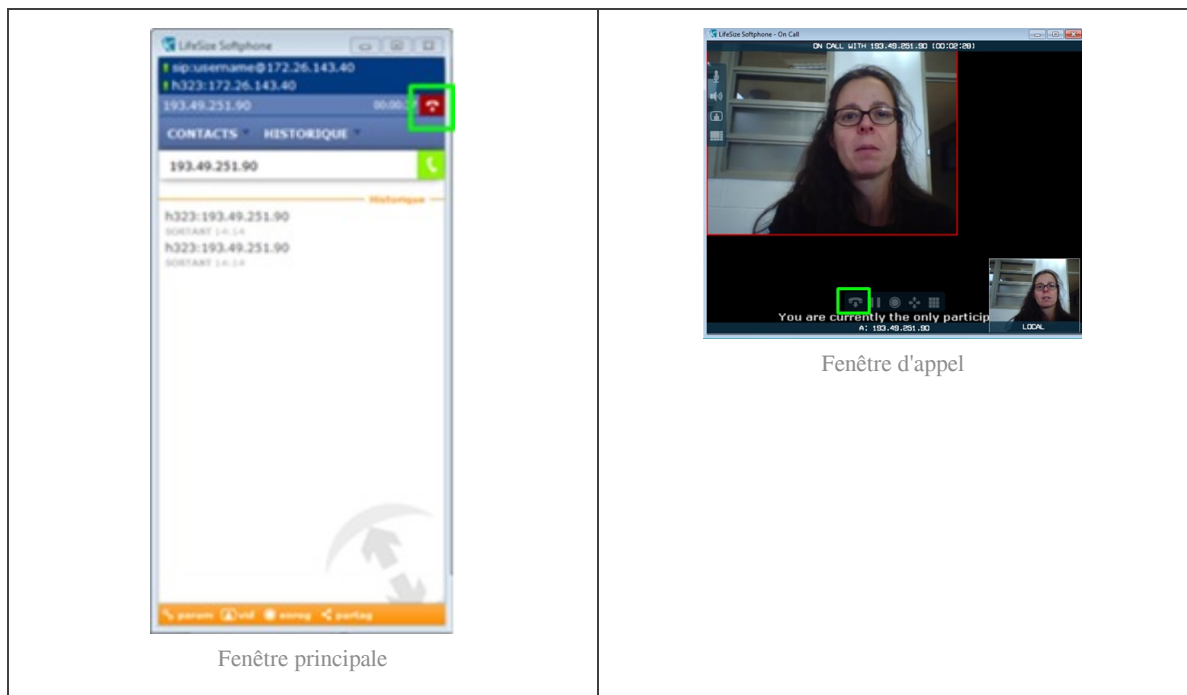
LifeSize Softphone

sip:username@172.26.143.40

h323:172.26.143.40

193.49.251.90 00:00:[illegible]

CONTACTS HISTORIQUE

193.49.251.90

Historique

h323:193.49.251.90

SORTANT 14:14

h323:193.49.251.90

SORTANT 14:14

param vid enreg partag

Fenêtre principale

LifeSize Softphone - On Call

ON CALL WITH 193.49.251.90 (00:02:20)

You are currently the only particip

A: 193.49.251.90

LOCAL

Fenêtre d'appel